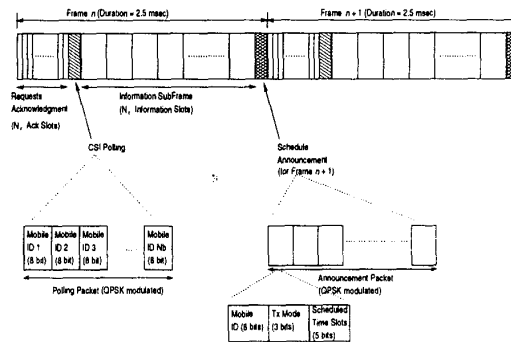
Frame $n$ (Duration = 2.5 msec)

Frame $n + 1$ (Duration = 2.5 msec)

Requests Acknowledgment ($N_r$ Ack Slots)

Information SubFrame ($N_i$ Information Slots)

CSI Polling

Schedule Announcement (for Frame $n + 1$)

| Mobile ID 1 (8 bit) | Mobile ID 2 (8 bit) | Mobile ID 3 (8 bit) | ...... | Mobile ID Nb (8 bit) |
|---|---|---|---|---|

Polling Packet (QPSK modulated)

Announcement Packet (QPSK modulated)

| Mobile ID (8 bits) | Tx Mode (3 bits) | Scheduled Time Slots (5 bits) |
|---|---|---|